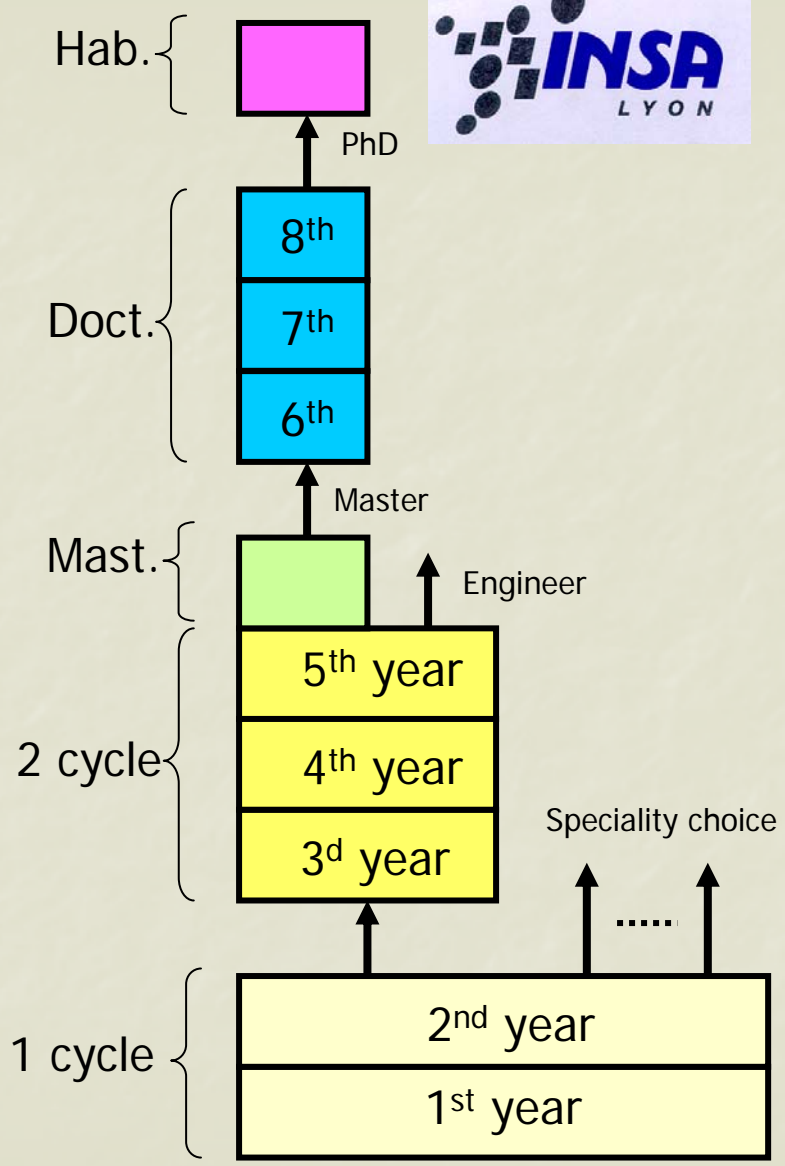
Hab.

INSA LYON

PhD

Doct.

8$^{th}$

7$^{th}$

6$^{th}$

Master

Mast.

Engineer

2 cycle

5$^{th}$ year

4$^{th}$ year

3$^{d}$ year

Speciality choice

.....

1 cycle

2$^{nd}$ year

1$^{st}$ year